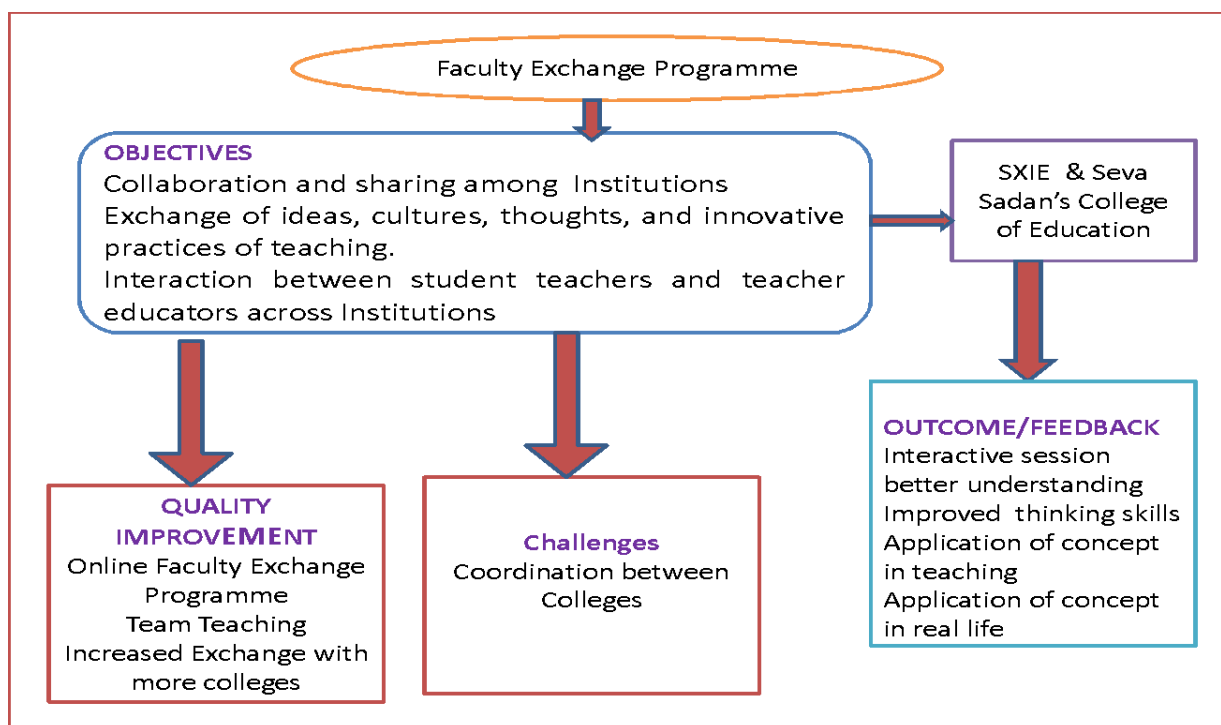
Faculty Exchange Programme

OBJECTIVES
Collaboration and sharing among Institutions
Exchange of ideas, cultures, thoughts, and innovative practices of teaching.
Interaction between student teachers and teacher educators across Institutions

SXIE & Seva Sadan's College of Education

OUTCOME/FEEDBACK
Interactive session
better understanding
Improved thinking skills
Application of concept in teaching
Application of concept in real life

QUALITY IMPROVEMENT
Online Faculty Exchange Programme
Team Teaching
Increased Exchange with more colleges

Challenges
Coordination between Colleges